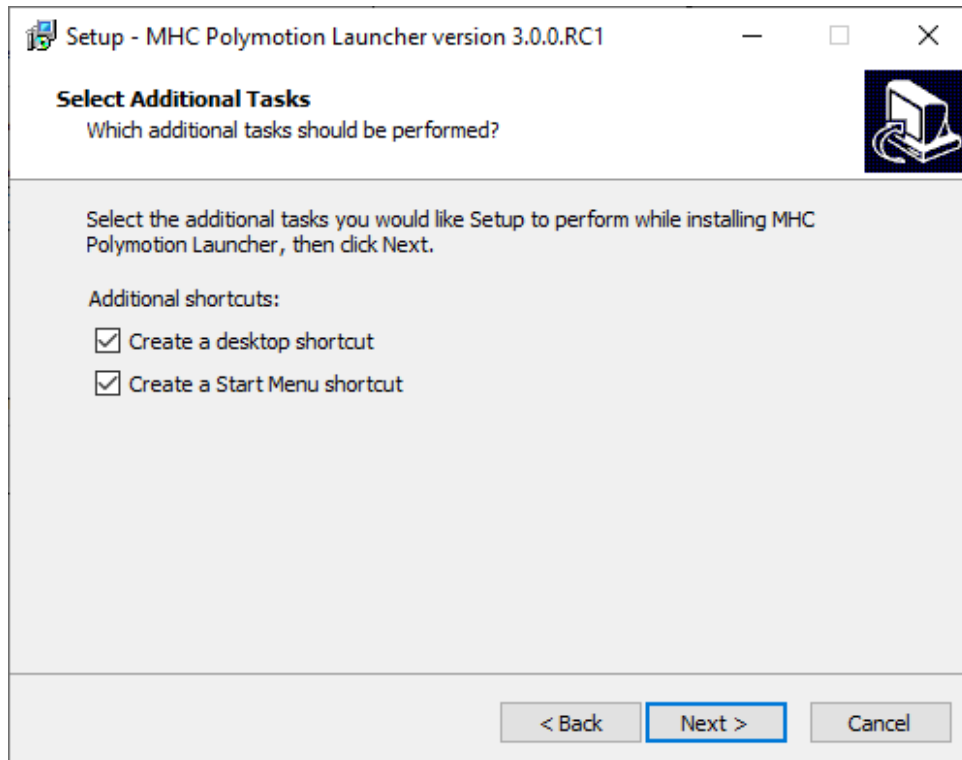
Setup - MHC Polymotion Launcher version 3.0.0.RC1

Select Additional Tasks
Which additional tasks should be performed?

Select the additional tasks you would like Setup to perform while installing MHC Polymotion Launcher, then click Next.

Additional shortcuts:

☑ Create a desktop shortcut

☑ Create a Start Menu shortcut

< Back | Next > | Cancel